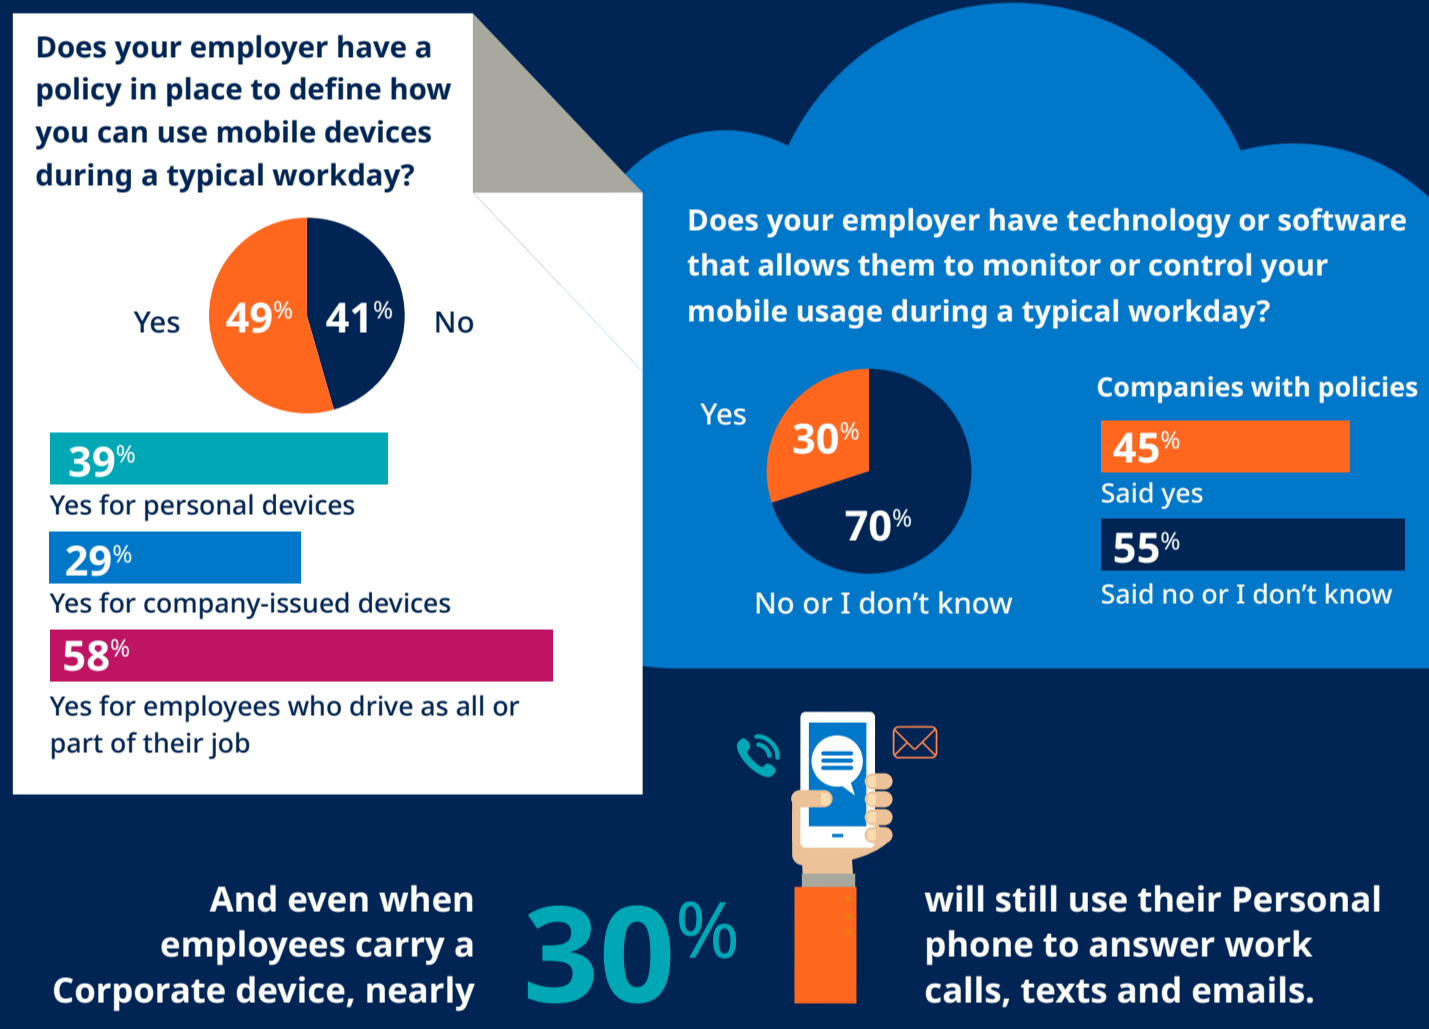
Does your employer have a policy in place to define how you can use mobile devices during a typical workday?

Yes 49% 41% No

39%
Yes for personal devices

29%
Yes for company-issued devices

58%
Yes for employees who drive as all or part of their job

Does your employer have technology or software that allows them to monitor or control your mobile usage during a typical workday?

Yes 30%
70%
No or I don't know

Companies with policies
45%
Said yes
55%
Said no or I don't know

And even when employees carry a Corporate device, nearly 30% will still use their Personal phone to answer work calls, texts and emails.